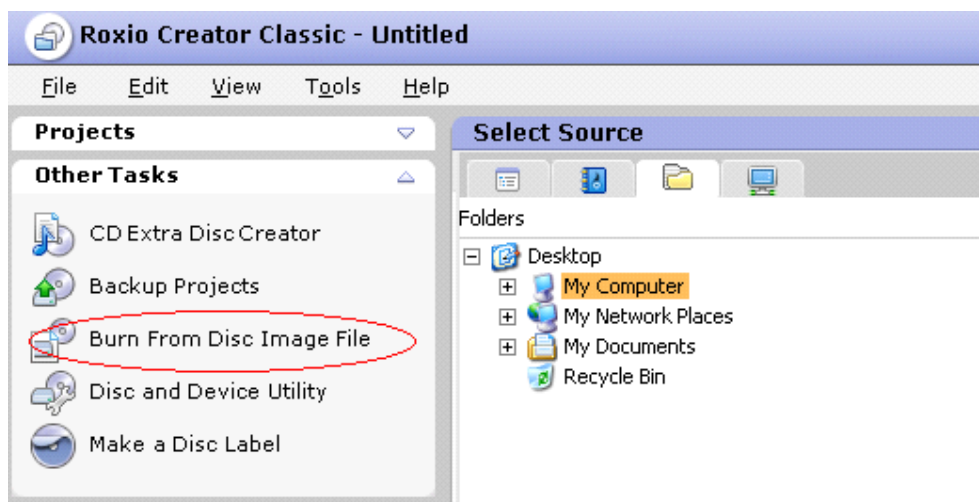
Roxio Creator Classic - Untitled

File Edit View Tools Help

Projects

Other Tasks

CD Extra Disc Creator

Backup Projects

Burn From Disc Image File

Disc and Device Utility

Make a Disc Label

Select Source

Folders

Desktop

My Computer

My Network Places

My Documents

Recycle Bin